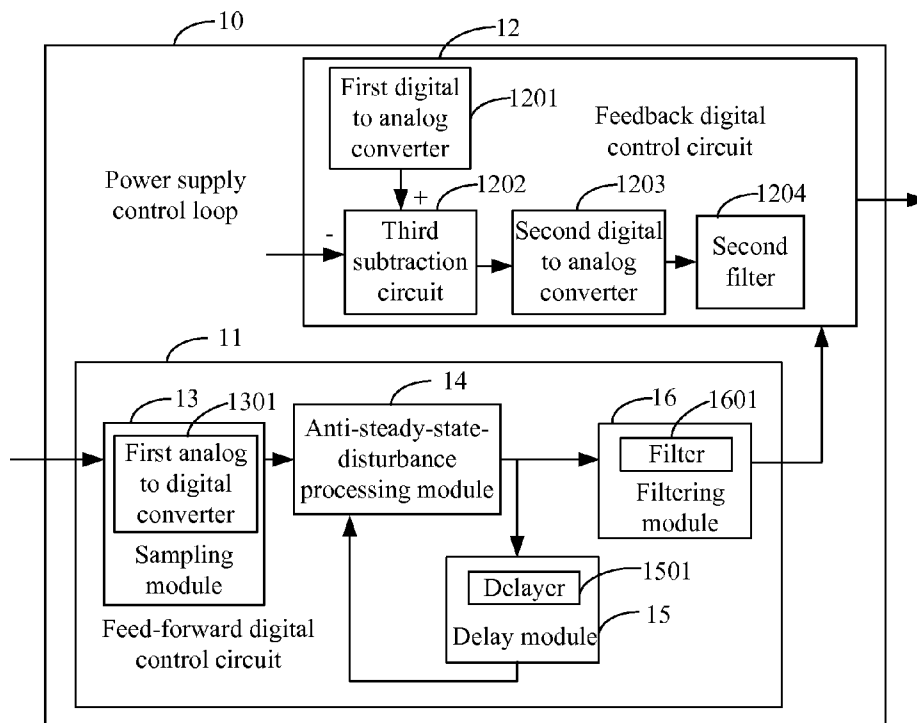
10

12

First digital to analog converter

1201

Feedback digital control circuit

Power supply control loop

+

1202

1203

1204

-

Third subtraction circuit

Second digital to analog converter

Second filter

11

13

1301

14

16

1601

First analog to digital converter

Sampling module

Anti-steady-state-disturbance processing module

Filter

Filtering module

Delayer

1501

15

Feed-forward digital control circuit

Delay module